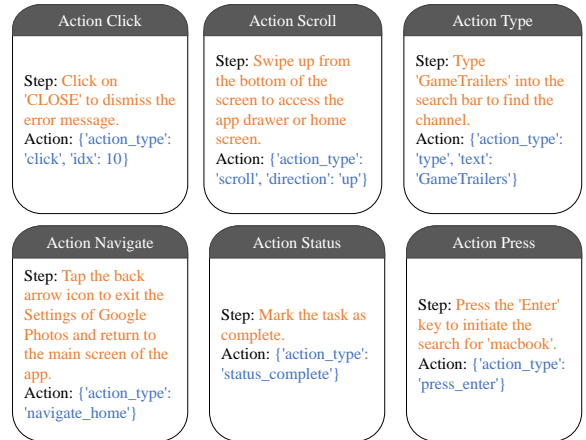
Action Click

Step: Click on 'CLOSE' to dismiss the error message.
Action: {'action_type': 'click', 'idx': 10}

Action Scroll

Step: Swipe up from the bottom of the screen to access the app drawer or home screen.
Action: {'action_type': 'scroll', 'direction': 'up'}

Action Type

Step: Type 'GameTrailers' into the search bar to find the channel.
Action: {'action_type': 'type', 'text': 'GameTrailers'}

Action Navigate

Step: Tap the back arrow icon to exit the Settings of Google Photos and return to the main screen of the app.
Action: {'action_type': 'navigate_home'}

Action Status

Step: Mark the task as complete.
Action: {'action_type': 'status_complete'}

Action Press

Step: Press the 'Enter' key to initiate the search for 'macbook'.
Action: {'action_type': 'press_enter'}